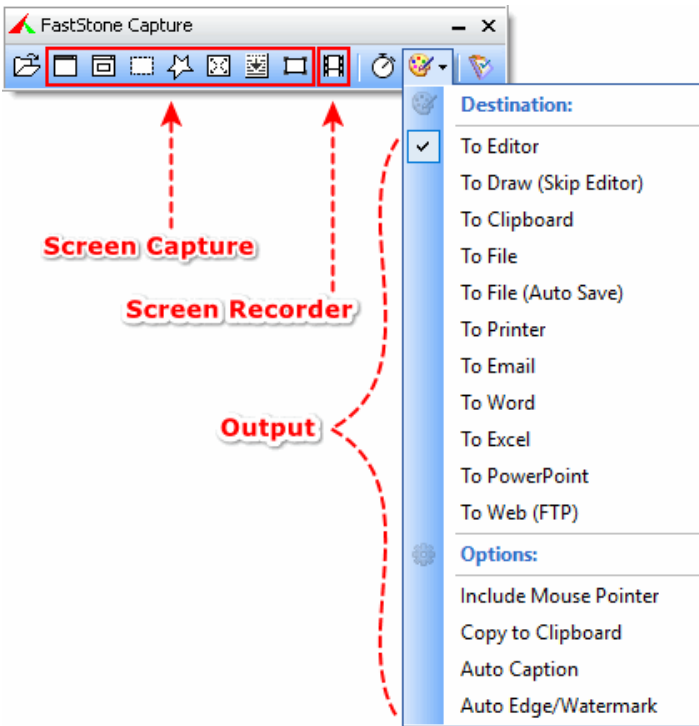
FastStone Capture

Screen Capture

Screen Recorder

Output

Destination:
To Editor
To Draw (Skip Editor)
To Clipboard
To File
To File (Auto Save)
To Printer
To Email
To Word
To Excel
To PowerPoint
To Web (FTP)

Options:
Include Mouse Pointer
Copy to Clipboard
Auto Caption
Auto Edge/Watermark